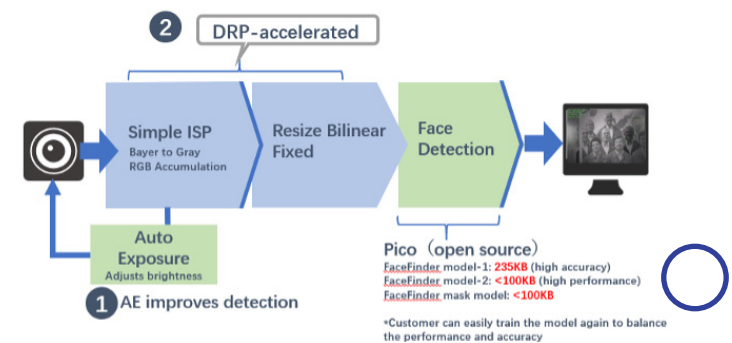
2

DRP-accelerated

Simple ISP
Bayer to Gray
RGB Accumulation

Resize Bilinear Fixed

Face Detection

Auto Exposure
Adjusts brightness

1 AE improves detection

Pico（open source）
FaceFinder model-1: 235KB (high accuracy)
FaceFinder model-2: <100KB (high performance)
FaceFinder mask model: <100KB

*Customer can easily train the model again to balance the performance and accuracy